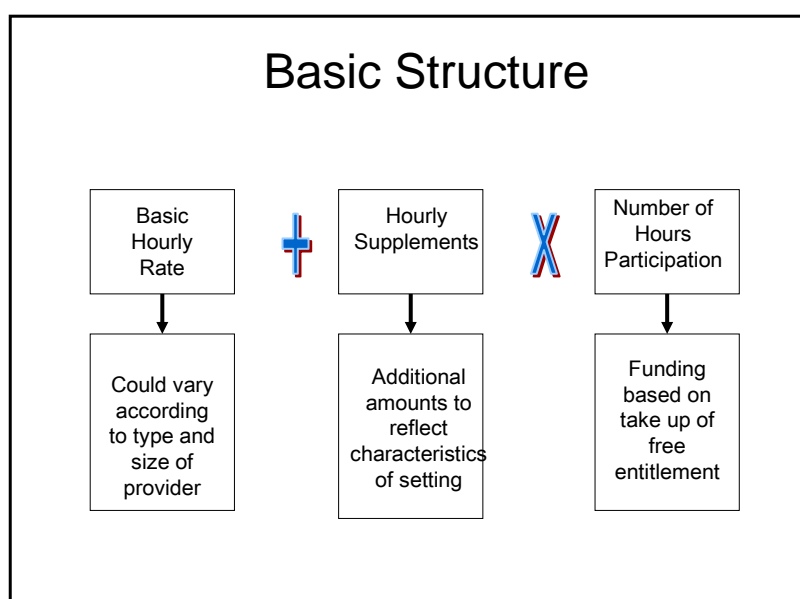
Basic Structure

Basic Hourly Rate

+

Hourly Supplements

X

Number of Hours Participation

Could vary according to type and size of provider

Additional amounts to reflect characteristics of setting

Funding based on take up of free entitlement